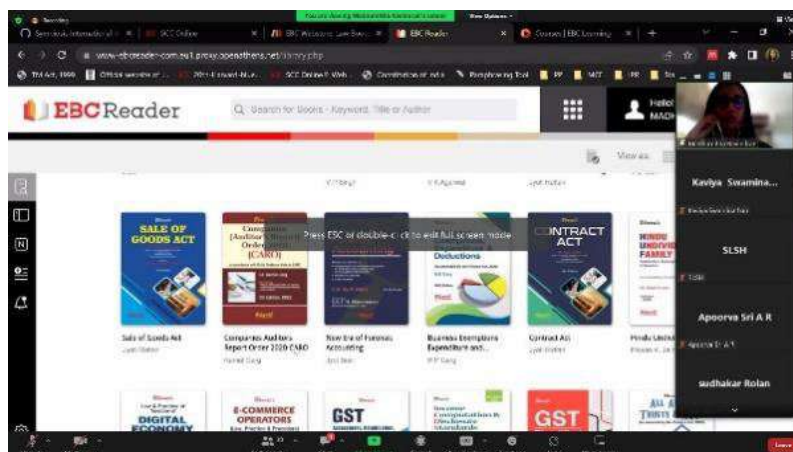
Recording

You are viewing Meenakshi's screen

View Options

SCC Online

EBC Webstore

EBC Reader

Courses | EBC Learning

www-ebcreader-com.ssl.proxy.openathens.net/library.php

EBCReader

Search for Books - Keyword, Title or Author

Hello

View as

Press ESC or double-click to exit full screen mode

Kaviya Swamina...

SLSH

Apoorva Sri A R

sudhakar Rolan

SALE OF GOODS ACT

Companies (Auditor's Report) Order 2020 [CARO]

Deductions

CONTRACT ACT

HINDU UNDIVIDED FAMILY

Sale of Goods Act

Companies Auditors Report Order 2020 CARO

New Era of Forensic Accounting

Business Exemptions Expenditure and...

Contract Act

Hindu Undivided...

DIGITAL ECONOMY

E-COMMERCE OPERATORS

GST

GST

Leave